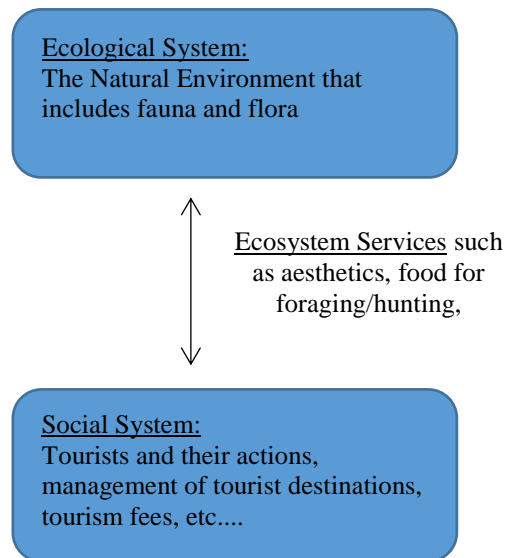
Ecological System:
The Natural Environment that includes fauna and flora

Ecosystem Services such as aesthetics, food for foraging/hunting,

Social System:
Tourists and their actions, management of tourist destinations, tourism fees, etc....